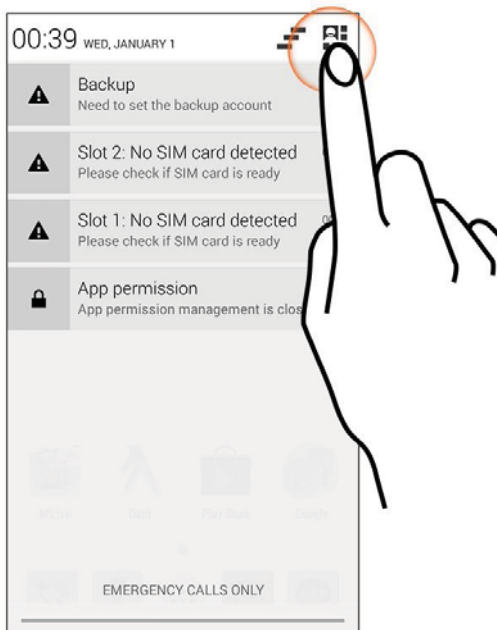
00:39 WED, JANUARY 1

Backup
Need to set the backup account

Slot 2: No SIM card detected
Please check if SIM card is ready

Slot 1: No SIM card detected
Please check if SIM card is ready

App permission
App permission management is clos

EMERGENCY CALLS ONLY